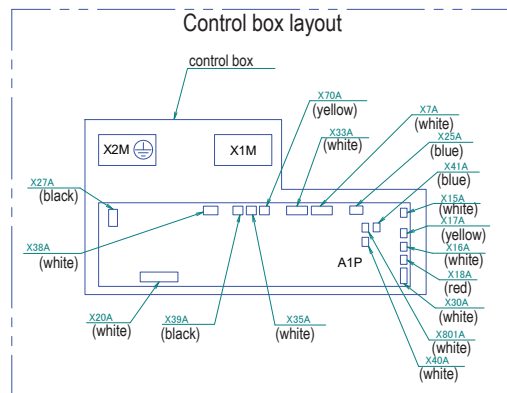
Control box layout

control box

X2M

X1M

X70A
(yellow)

X33A
(white)

X7A
(white)

X25A
(blue)

X41A
(blue)

X27A
(black)

X15A
(white)

X17A
(yellow)

X16A
(white)

X18A
(red)

X38A
(white)

A1P

X30A
(white)

X801A
(white)

X40A
(white)

X20A
(white)

X39A
(black)

X35A
(white)